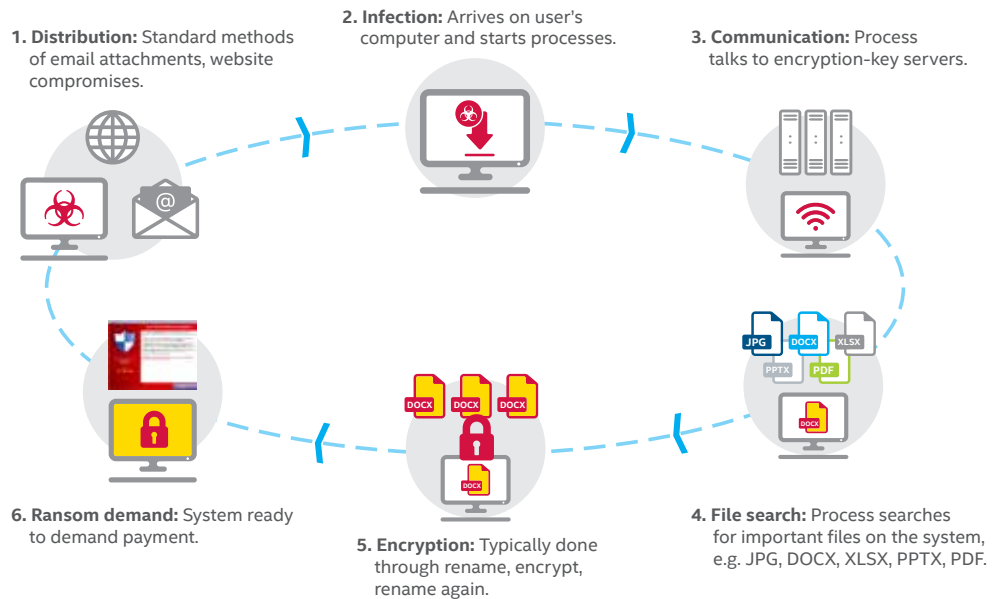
1. Distribution: Standard methods of email attachments, website compromises.

2. Infection: Arrives on user's computer and starts processes.

3. Communication: Process talks to encryption-key servers.

JPG DOCX XLSX PPTX PDF DOCX

DOCX DOCX DOCX DOCX

4. File search: Process searches for important files on the system, e.g. JPG, DOCX, XLSX, PPTX, PDF.

5. Encryption: Typically done through rename, encrypt, rename again.

6. Ransom demand: System ready to demand payment.